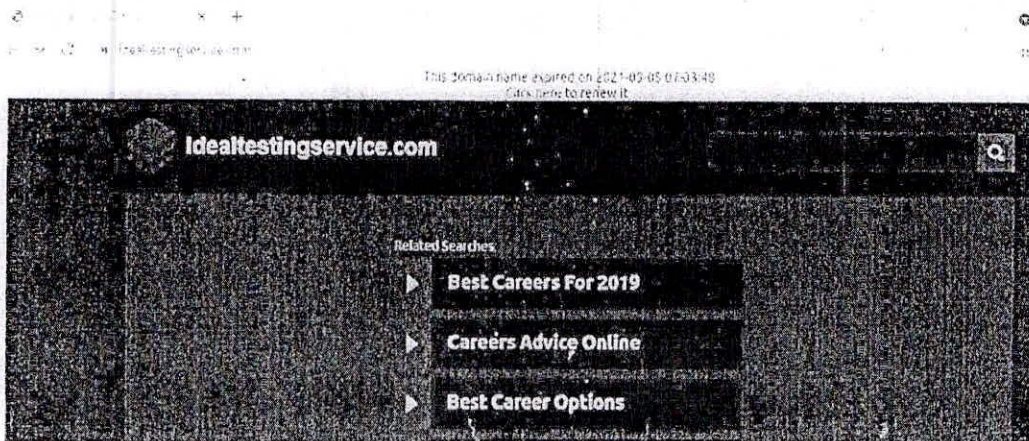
idealtestingservice.com

This domain name expired on 2021-05-05 07:03:48
Click here to renew it

Idealtestingservice.com

Related Searches

Best Careers For 2019

Careers Advice Online

Best Career Options